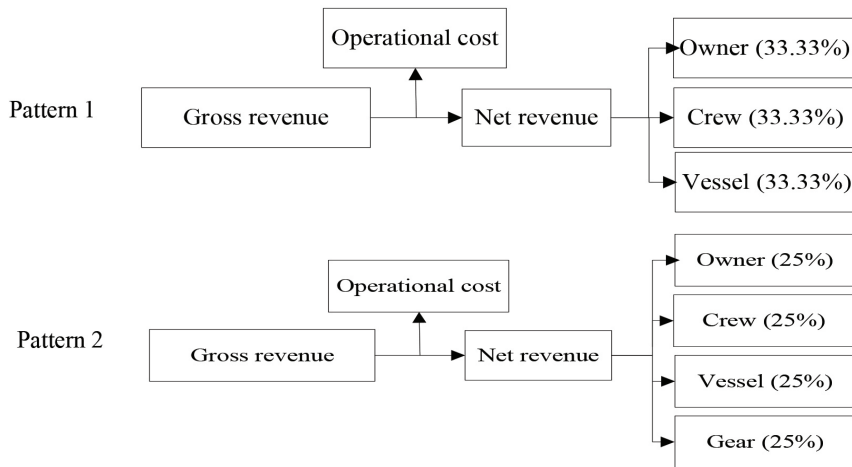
Operational cost

Pattern 1

Gross revenue

Net revenue

Owner (33.33%)

Crew (33.33%)

Vessel (33.33%)

Operational cost

Pattern 2

Gross revenue

Net revenue

Owner (25%)

Crew (25%)

Vessel (25%)

Gear (25%)